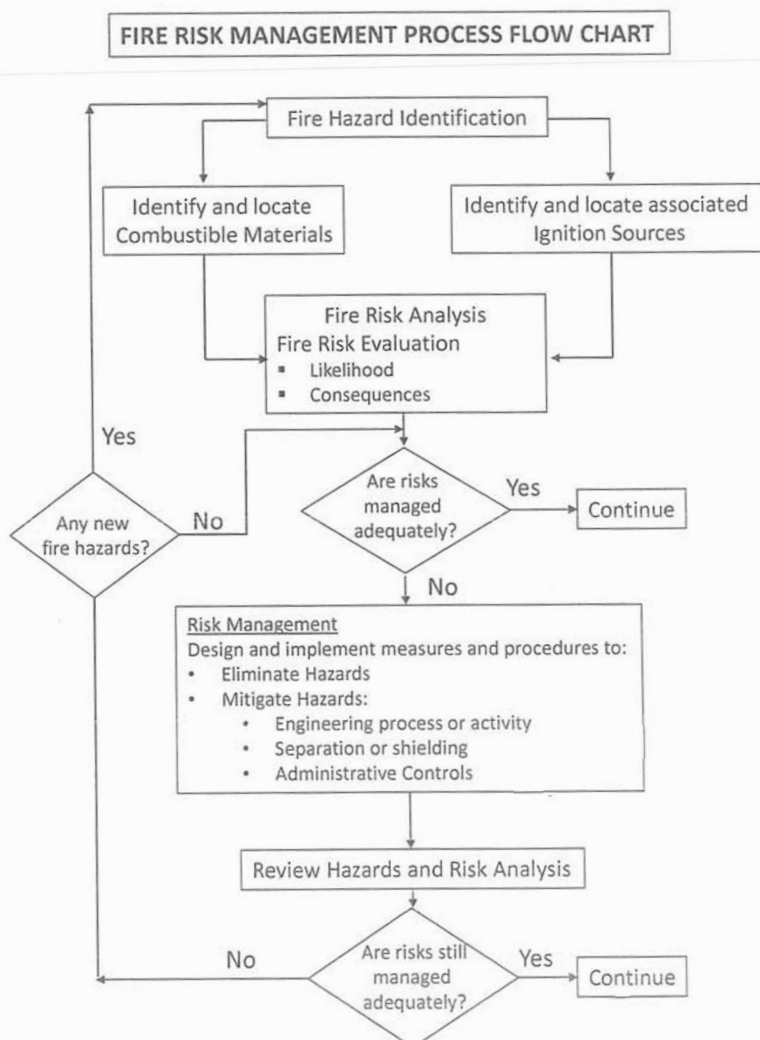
FIRE RISK MANAGEMENT PROCESS FLOW CHART

Fire Hazard Identification

Identify and locate Combustible Materials

Identify and locate associated Ignition Sources

Fire Risk Analysis
Fire Risk Evaluation
▪ Likelihood
▪ Consequences

Yes

Any new fire hazards?

No

Are risks managed adequately?

Yes

Continue

No

Risk Management
Design and implement measures and procedures to:
• Eliminate Hazards
• Mitigate Hazards:
 • Engineering process or activity
 • Separation or shielding
 • Administrative Controls

Review Hazards and Risk Analysis

No

Are risks still managed adequately?

Yes

Continue